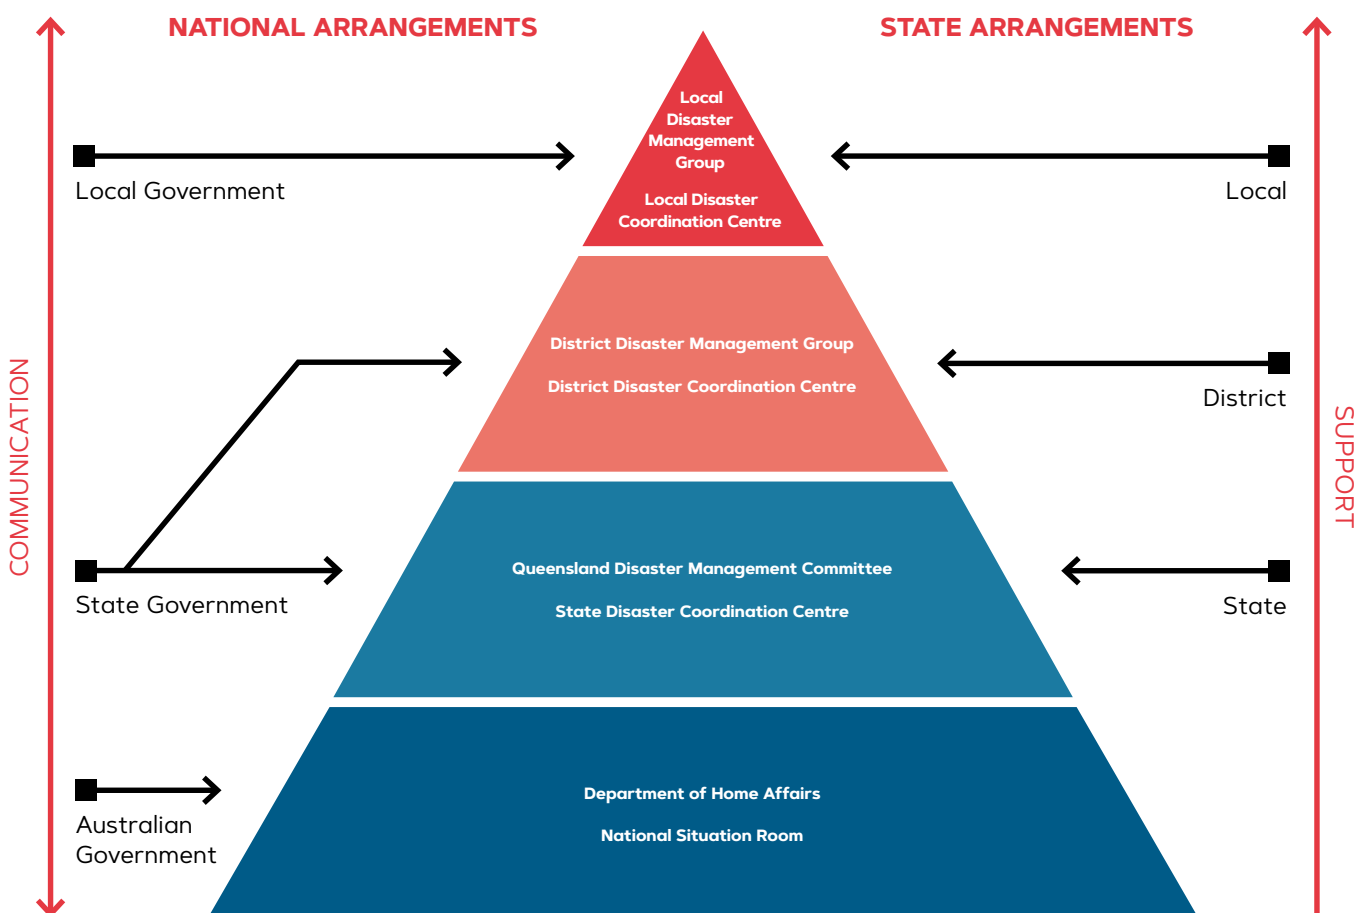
NATIONAL ARRANGEMENTS

STATE ARRANGEMENTS

COMMUNICATION

SUPPORT

Local Government

Local Disaster Management Group

Local Disaster Coordination Centre

Local

District Disaster Management Group

District Disaster Coordination Centre

District

State Government

Queensland Disaster Management Committee

State Disaster Coordination Centre

State

Australian Government

Department of Home Affairs

National Situation Room